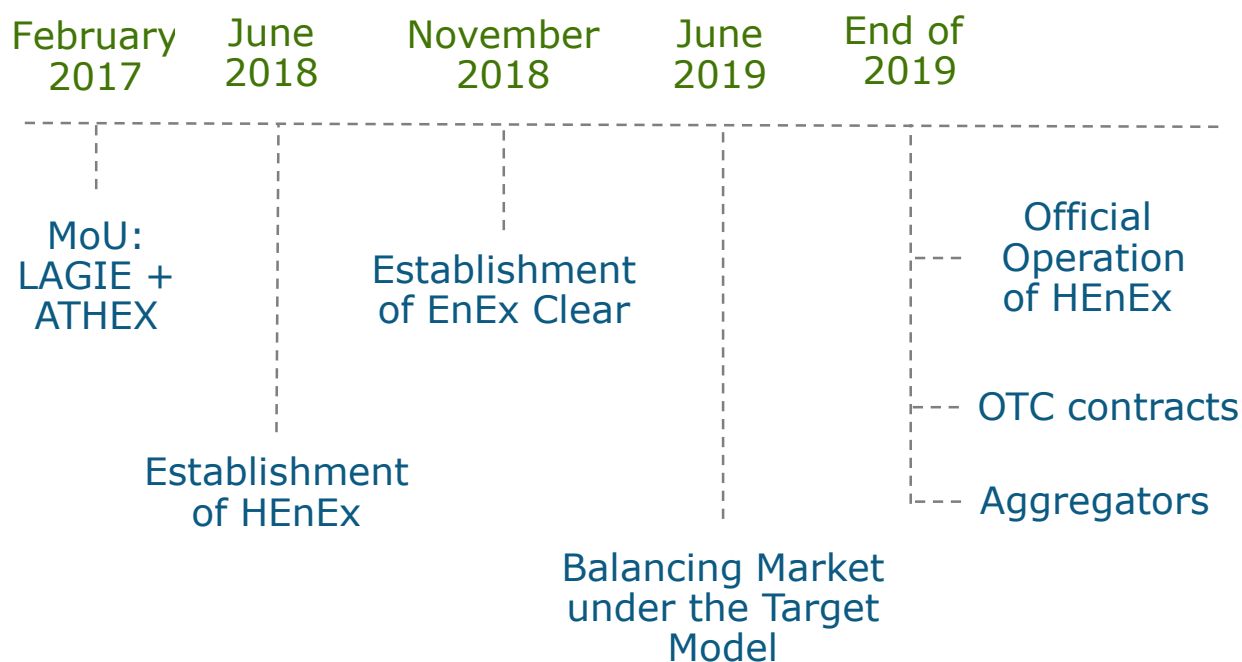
February 2017

June 2018

November 2018

June 2019

End of 2019

MoU: LAGIE + ATHEX

Establishment of HEnEx

Establishment of EnEx Clear

Balancing Market under the Target Model

Official Operation of HEnEx

OTC contracts

Aggregators